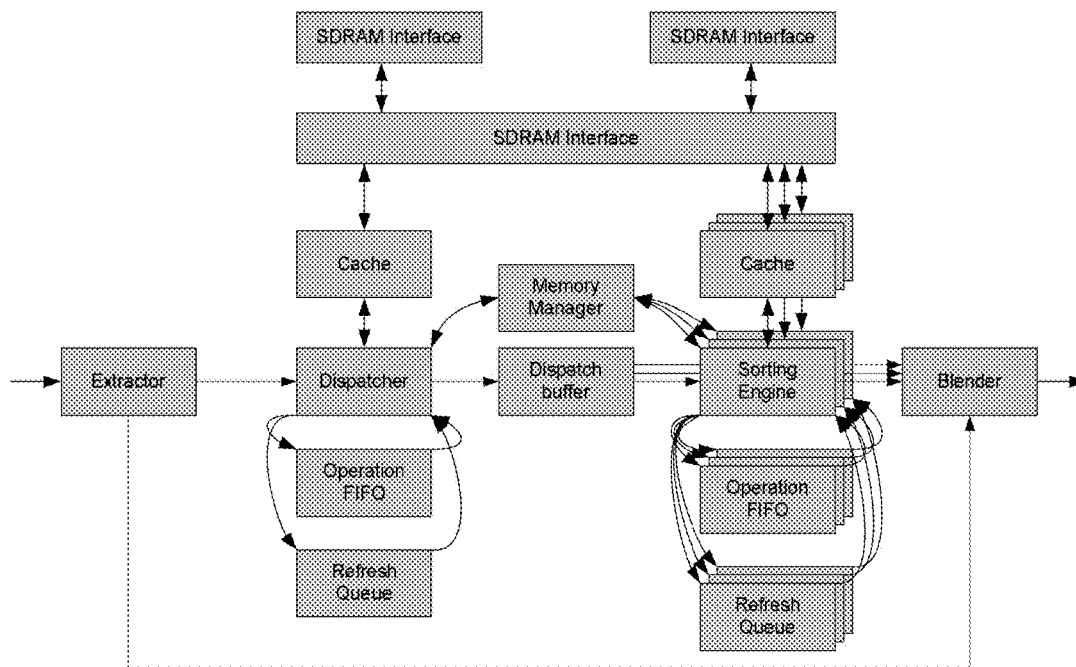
SDRAM Interface

SDRAM Interface

SDRAM Interface

Cache

Memory Manager

Cache

Extractor

Dispatcher

Dispatch buffer

Sorting Engine

Blender

Operation FIFO

Operation FIFO

Refresh Queue

Refresh Queue